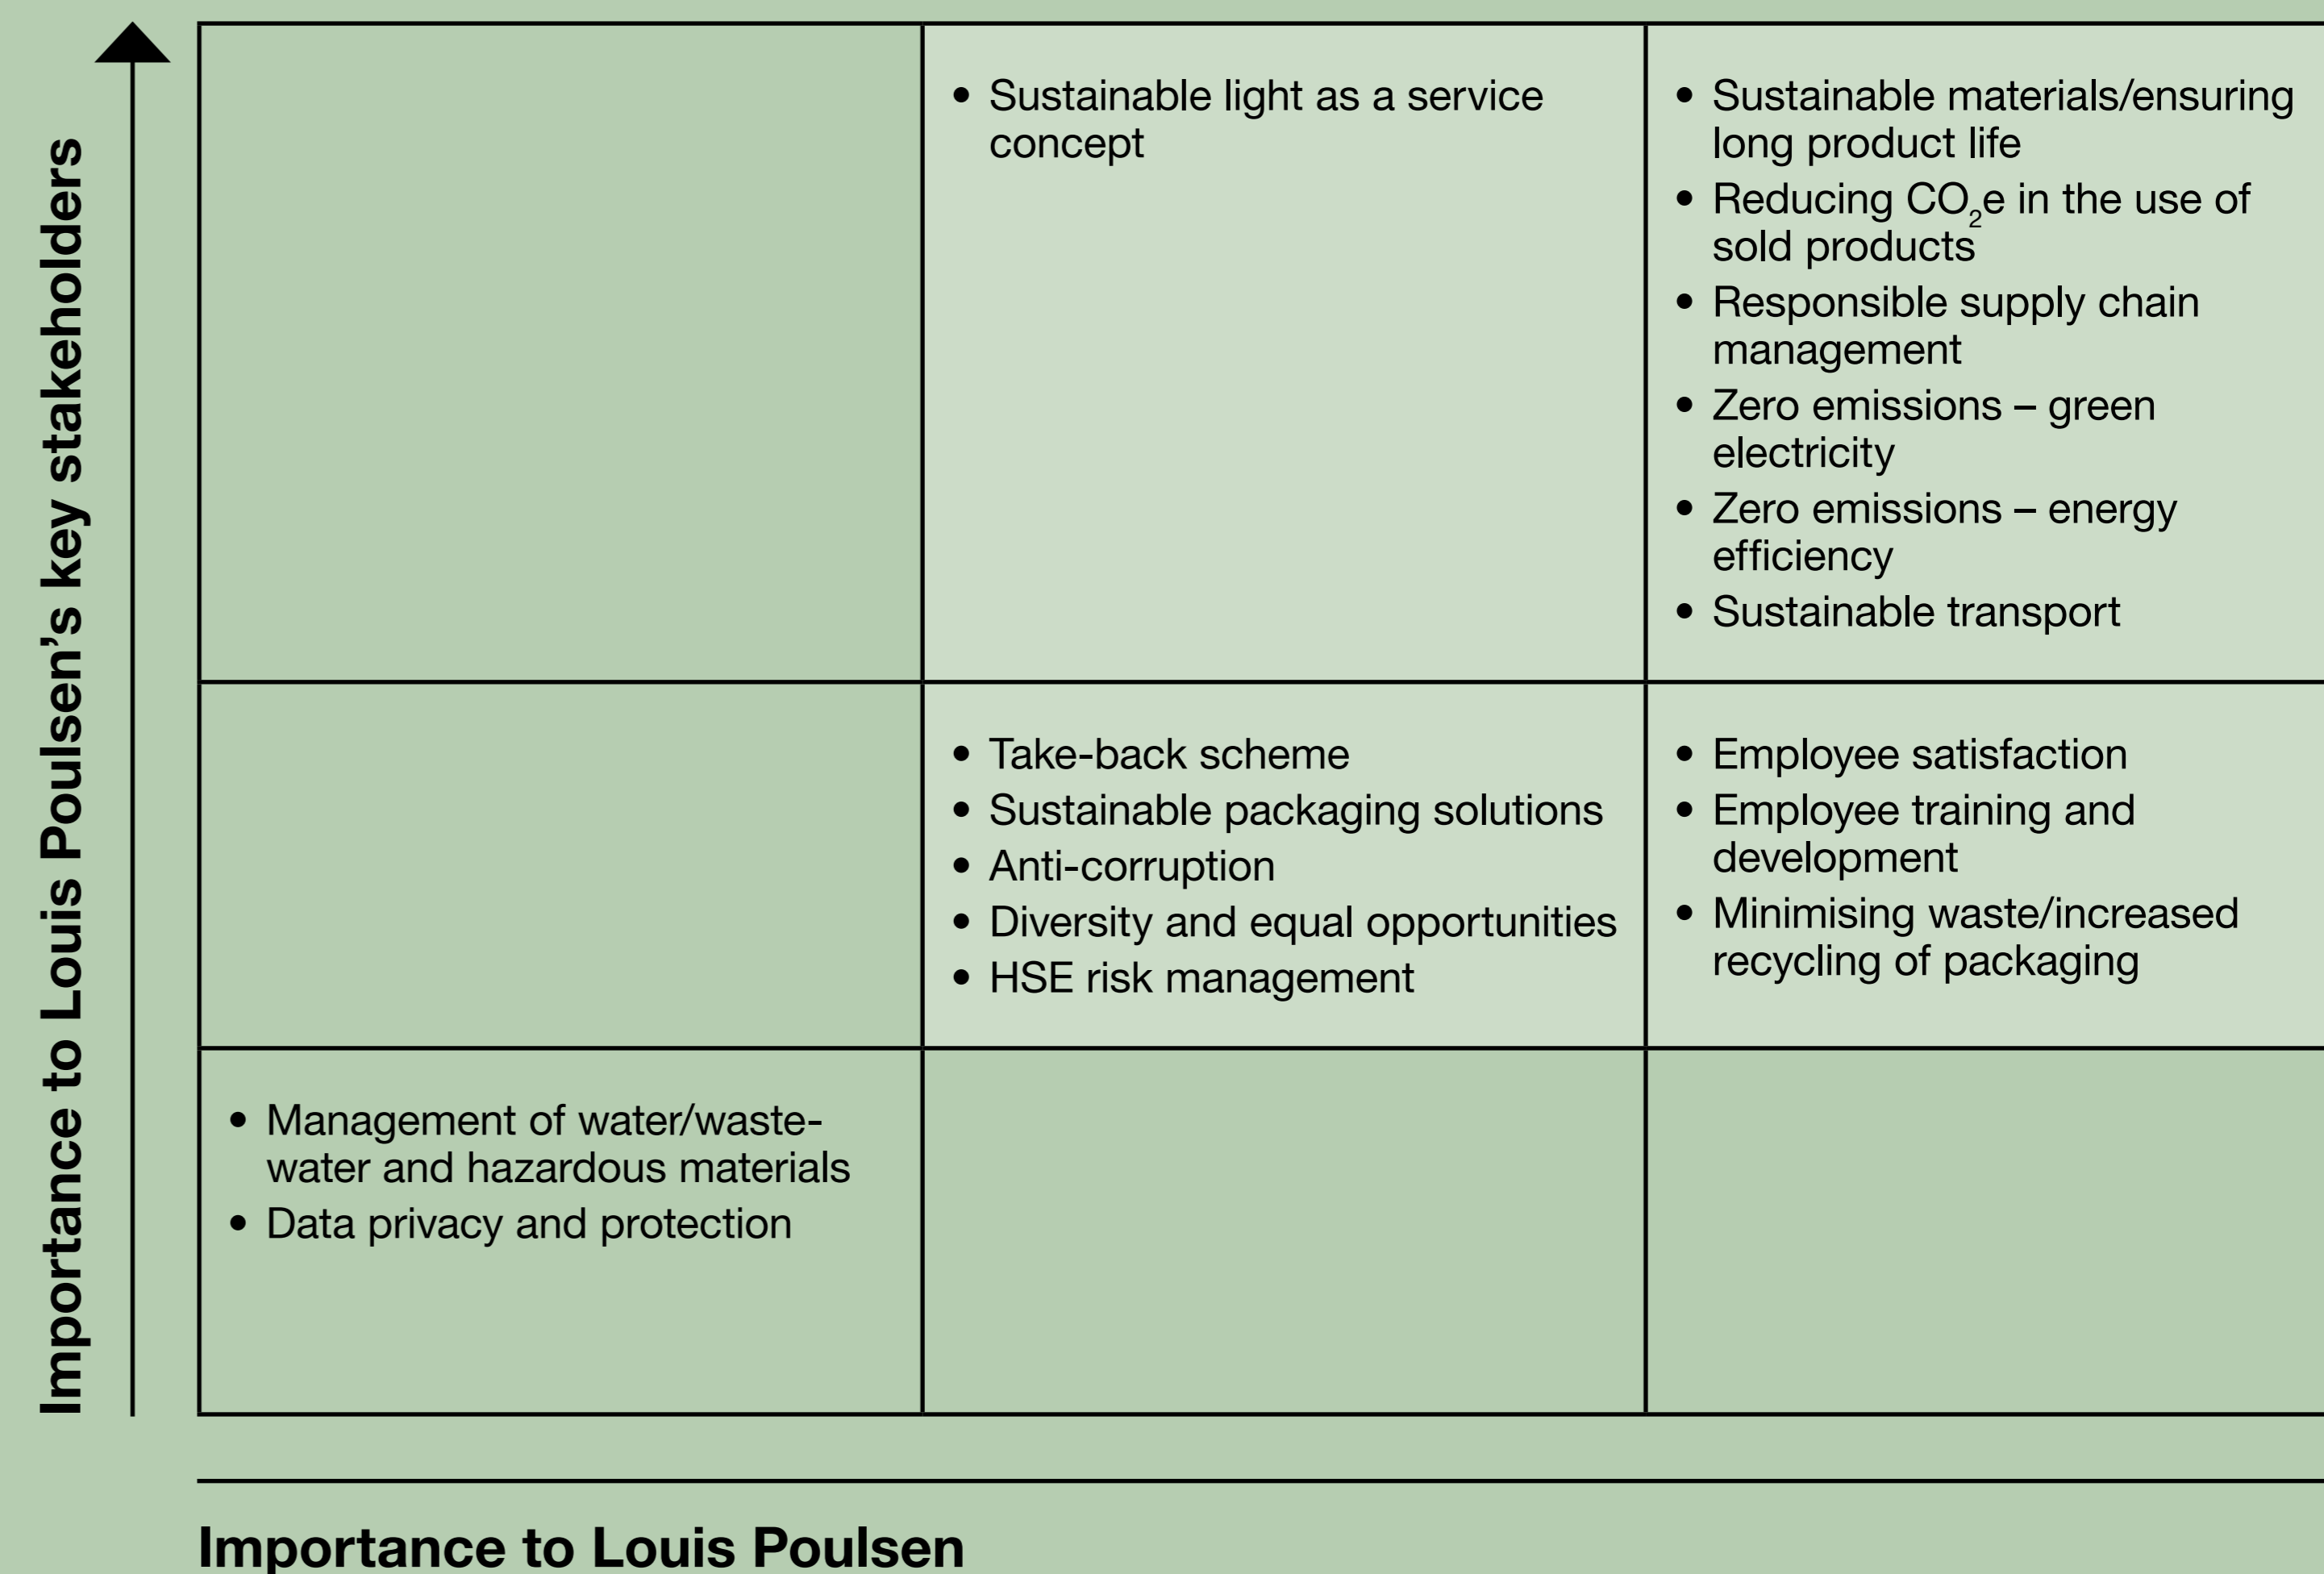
Importance to Louis Poulsen's key stakeholders

| | | |
|---|---|---|
| | • Sustainable light as a service concept | • Sustainable materials/ensuring long product life<br>• Reducing $CO_2$e in the use of sold products<br>• Responsible supply chain management<br>• Zero emissions – green electricity<br>• Zero emissions – energy efficiency<br>• Sustainable transport |
| | • Take-back scheme<br>• Sustainable packaging solutions<br>• Anti-corruption<br>• Diversity and equal opportunities<br>• HSE risk management | • Employee satisfaction<br>• Employee training and development<br>• Minimising waste/increased recycling of packaging |
| • Management of water/wastewater and hazardous materials<br>• Data privacy and protection | | |

Importance to Louis Poulsen